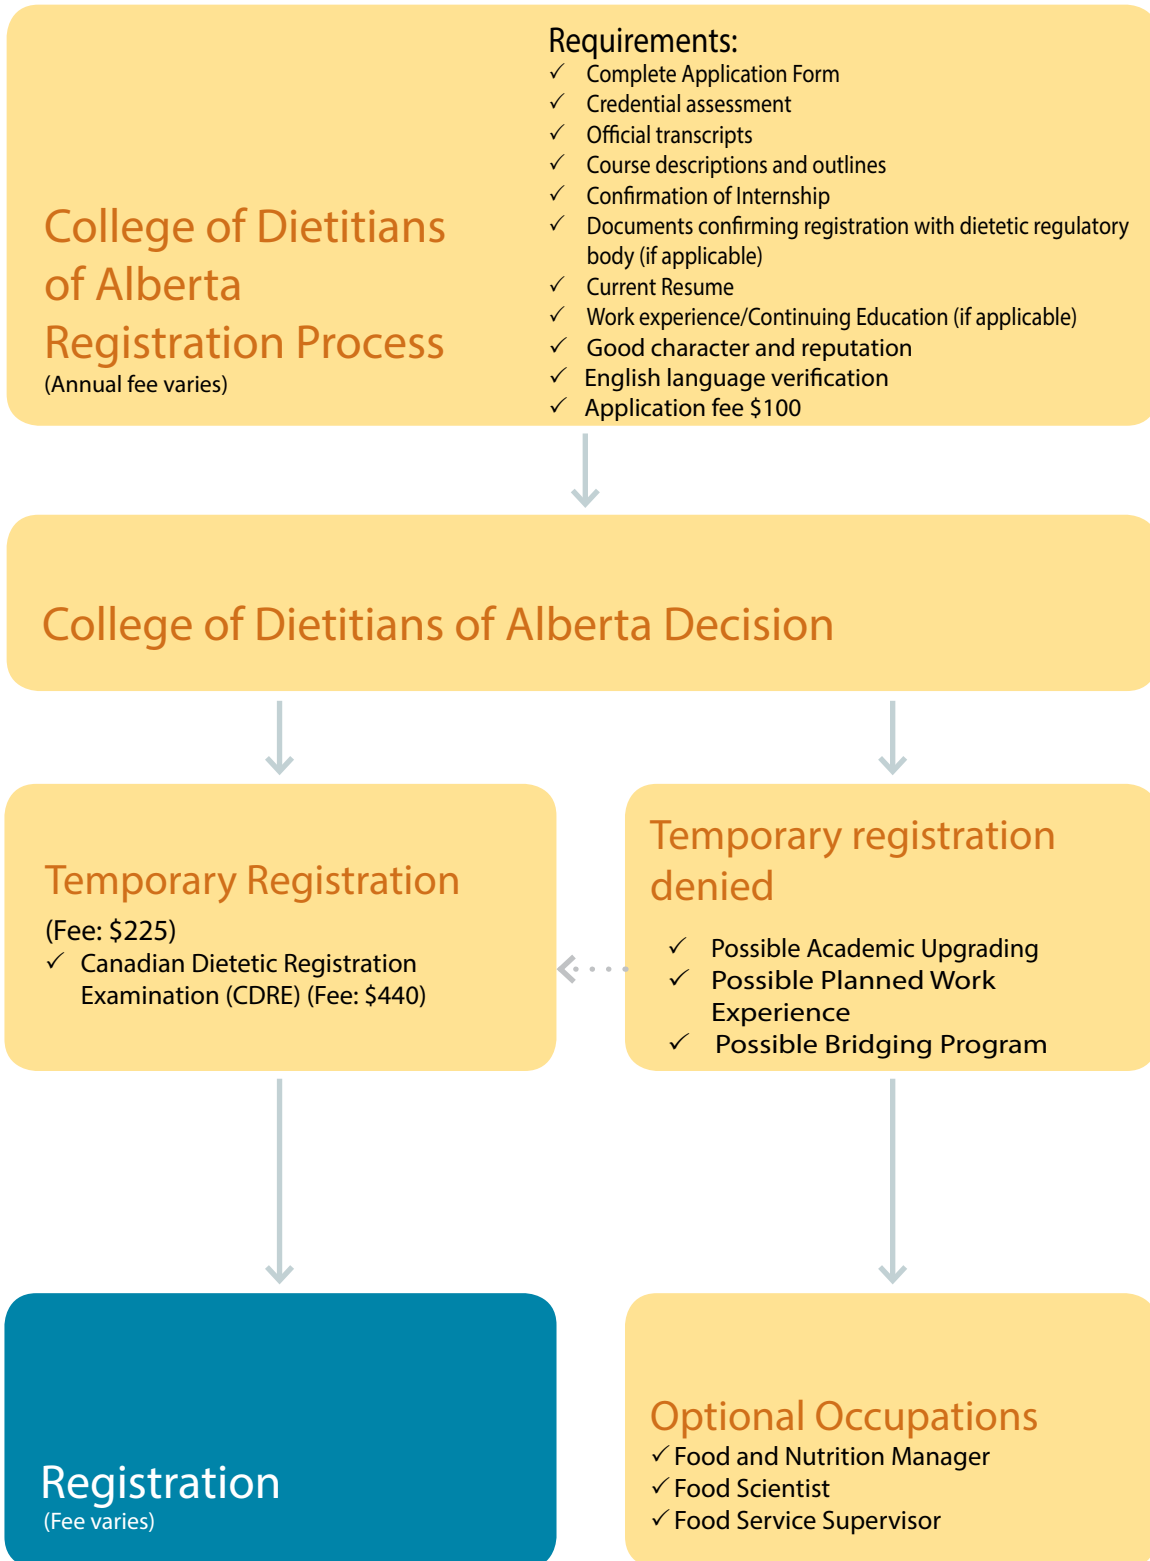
College of Dietitians of Alberta Registration Process
(Annual fee varies)

Requirements:
✓ Complete Application Form
✓ Credential assessment
✓ Official transcripts
✓ Course descriptions and outlines
✓ Confirmation of Internship
✓ Documents confirming registration with dietetic regulatory body (if applicable)
✓ Current Resume
✓ Work experience/Continuing Education (if applicable)
✓ Good character and reputation
✓ English language verification
✓ Application fee $100

College of Dietitians of Alberta Decision

Temporary Registration
(Fee: $225)
✓ Canadian Dietetic Registration Examination (CDRE) (Fee: $440)

Temporary registration denied
✓ Possible Academic Upgrading
✓ Possible Planned Work Experience
✓ Possible Bridging Program

Registration
(Fee varies)

Optional Occupations
✓ Food and Nutrition Manager
✓ Food Scientist
✓ Food Service Supervisor